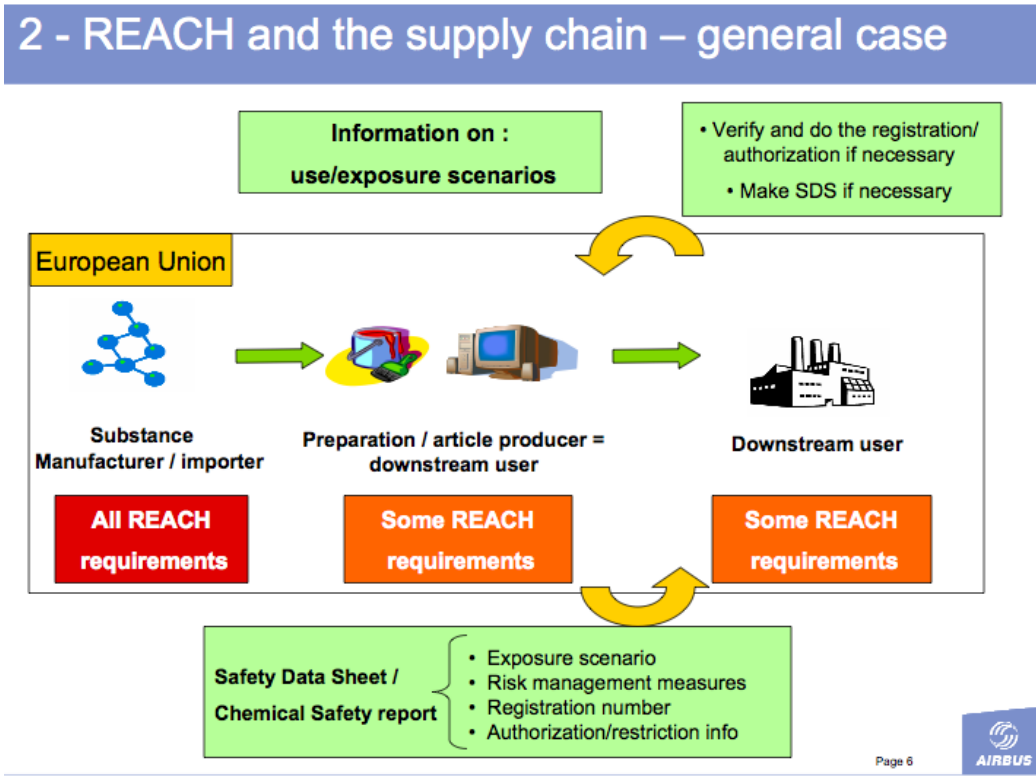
2 - REACH and the supply chain – general case

Information on :
use/exposure scenarios

• Verify and do the registration/ authorization if necessary
• Make SDS if necessary

European Union

Substance Manufacturer / importer

Preparation / article producer = downstream user

Downstream user

All REACH requirements

Some REACH requirements

Some REACH requirements

Safety Data Sheet / Chemical Safety report

• Exposure scenario
• Risk management measures
• Registration number
• Authorization/restriction info

Page 6

AIRBUS